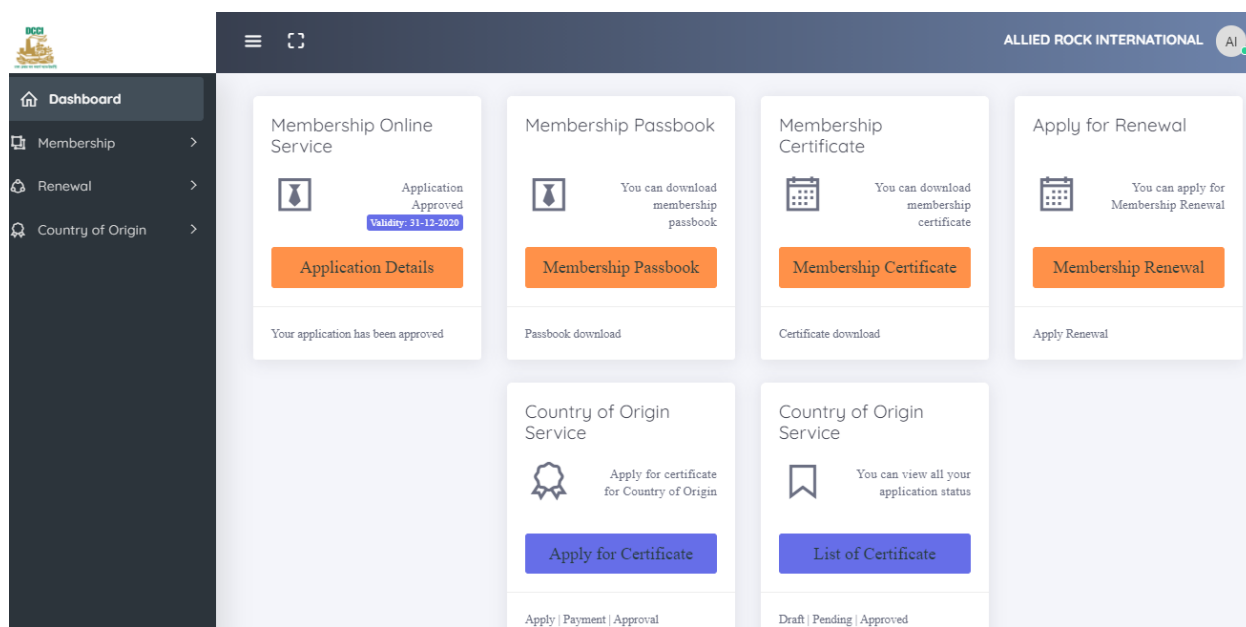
DCCI

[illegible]

Dashboard

Membership

Renewal

Country of Origin

ALLIED ROCK INTERNATIONAL

AI

Membership Online Service

Application Approved

Validity: 31-12-2020

Application Details

Your application has been approved

Membership Passbook

You can download membership passbook

Membership Passbook

Passbook download

Membership Certificate

You can download membership certificate

Membership Certificate

Certificate download

Apply for Renewal

You can apply for Membership Renewal

Membership Renewal

Apply Renewal

Country of Origin Service

Apply for certificate for Country of Origin

Apply for Certificate

Apply | Payment | Approval

Country of Origin Service

You can view all your application status

List of Certificate

Draft | Pending | Approved